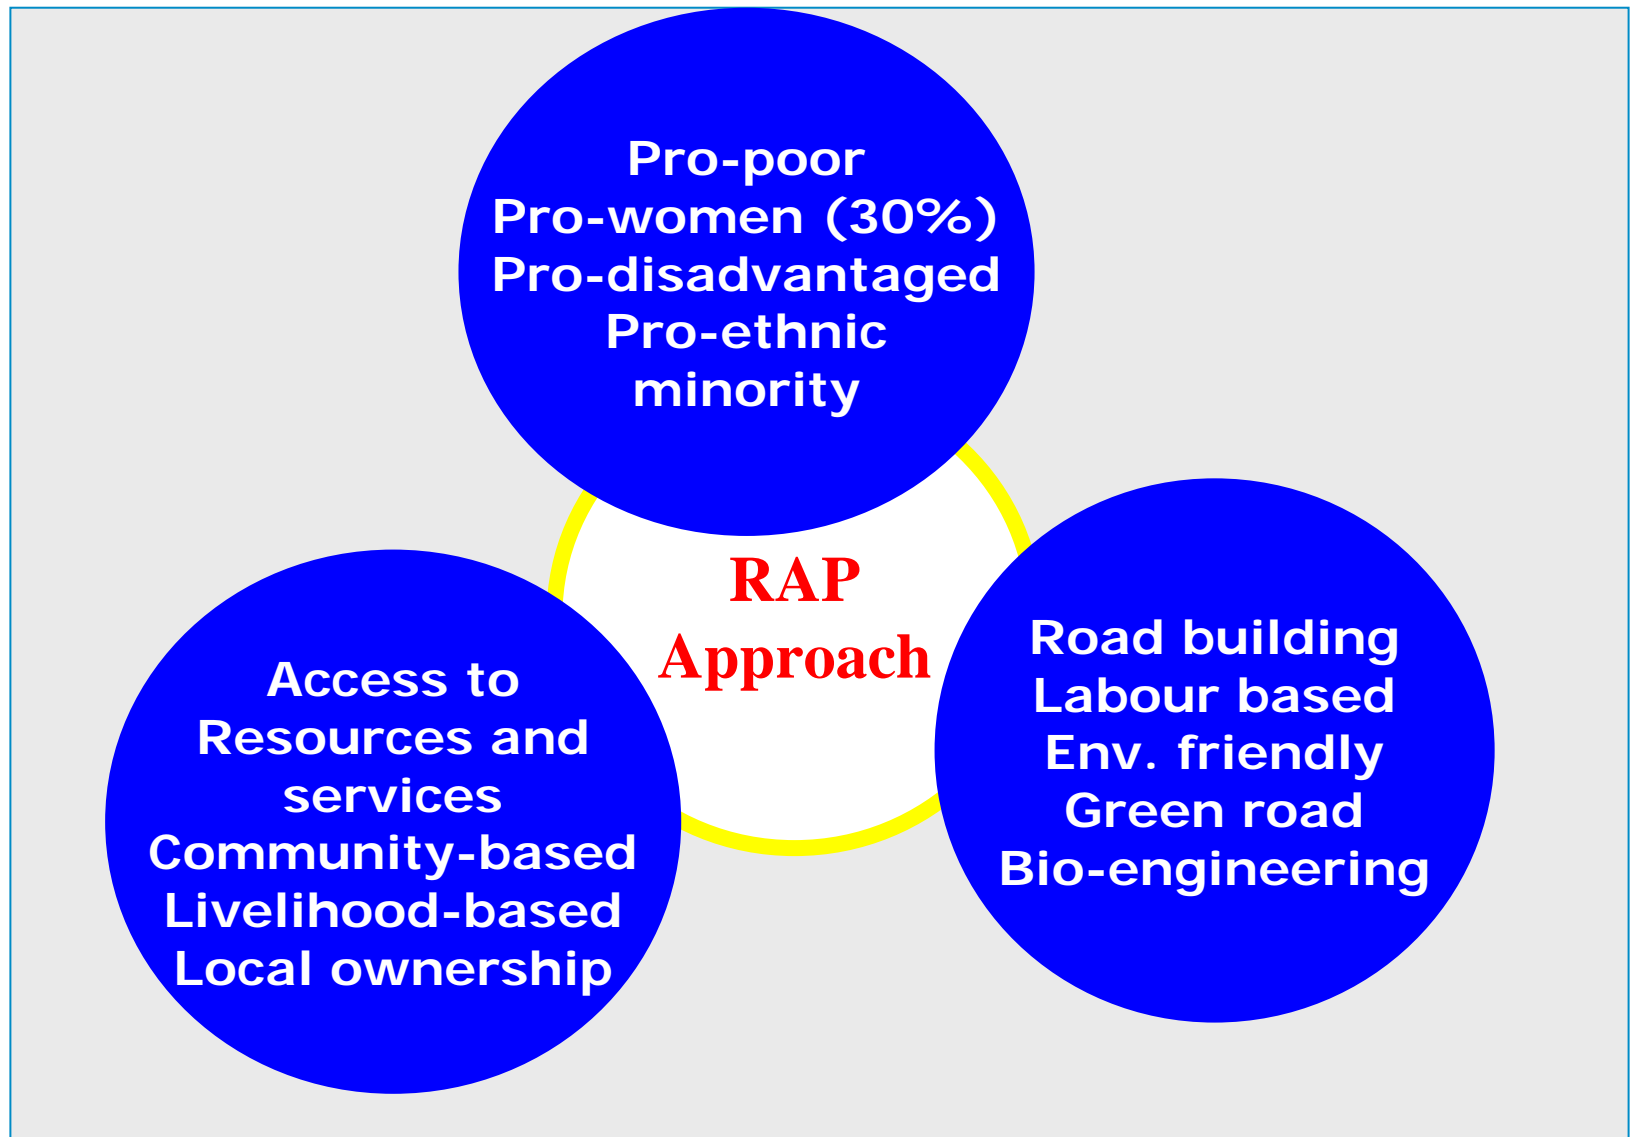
Pro-poor
Pro-women (30%)
Pro-disadvantaged
Pro-ethnic minority

RAP Approach

Access to Resources and services
Community-based
Livelihood-based
Local ownership

Road building
Labour based
Env. friendly
Green road
Bio-engineering